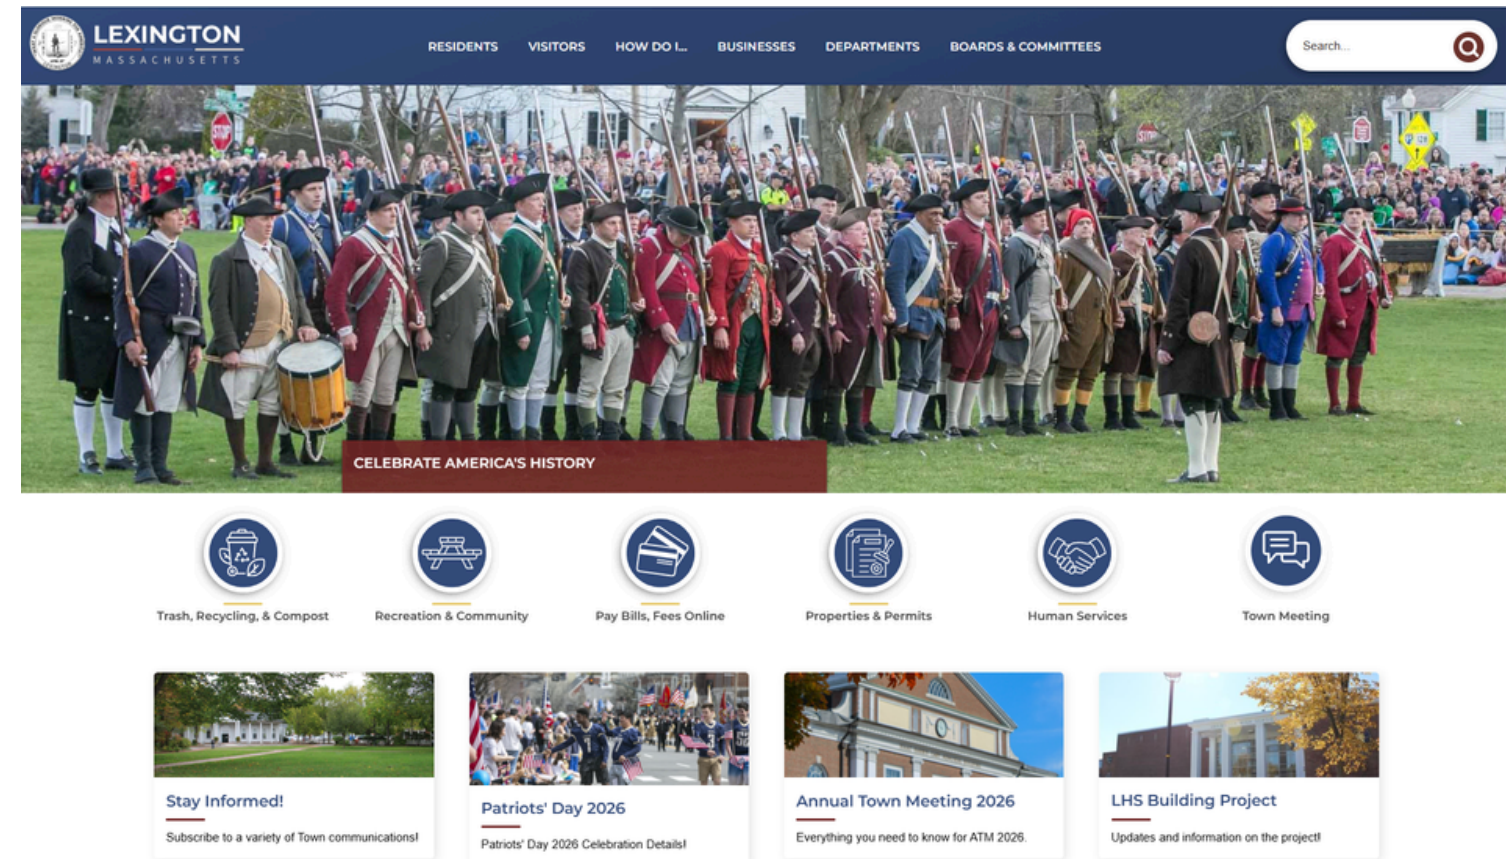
LEXINGTON
MASSACHUSETTS

RESIDENTS VISITORS HOW DO I... BUSINESSES DEPARTMENTS BOARDS & COMMITTEES

Search...

STOP

CELEBRATE AMERICA'S HISTORY

Trash, Recycling, & Compost
Recreation & Community
Pay Bills, Fees Online
Properties & Permits
Human Services
Town Meeting

Stay Informed!
Subscribe to a variety of Town communications!

Patriots' Day 2026
Patriots' Day 2026 Celebration Details!

Annual Town Meeting 2026
Everything you need to know for ATM 2026.

LHS Building Project
Updates and information on the project!